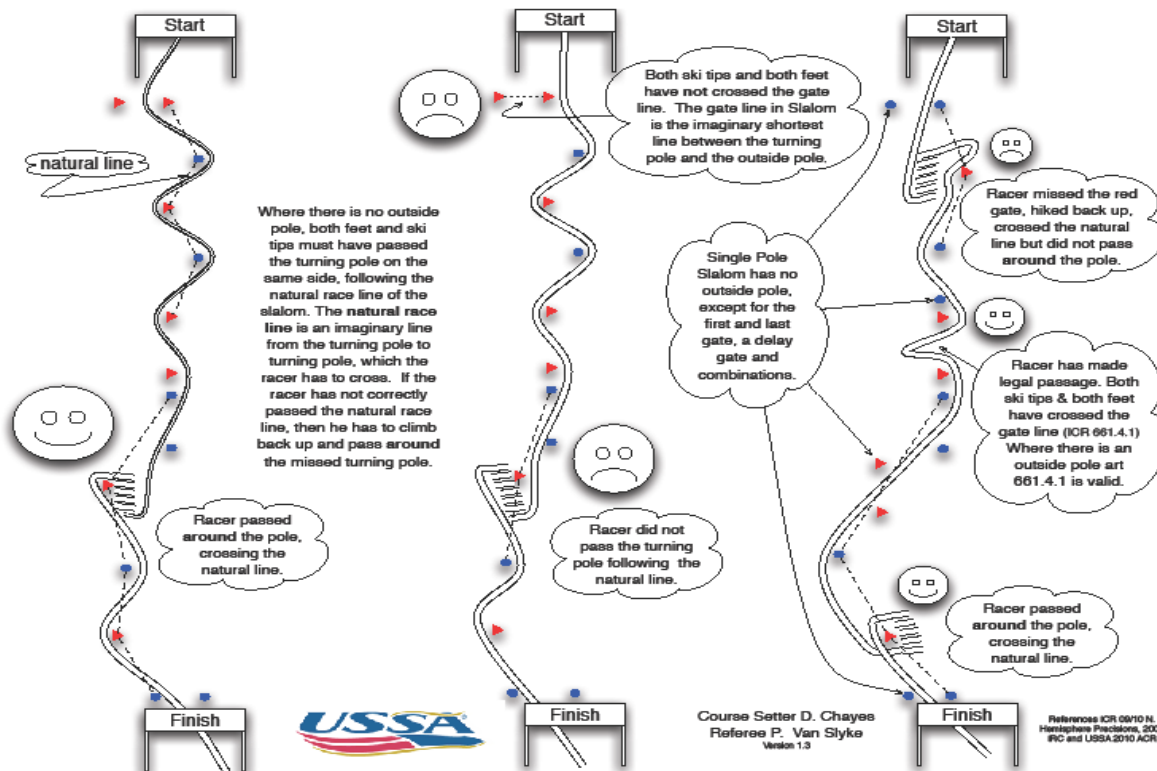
Start

natural line

Where there is no outside pole, both feet and ski tips must have passed the turning pole on the same side, following the natural race line of the slalom. The natural race line is an imaginary line from the turning pole to turning pole, which the racer has to cross. If the racer has not correctly passed the natural race line, then he has to climb back up and pass around the missed turning pole.

Racer passed around the pole, crossing the natural line.

Finish

Start

Both ski tips and both feet have not crossed the gate line. The gate line in Slalom is the imaginary shortest line between the turning pole and the outside pole.

Racer did not pass the turning pole following the natural line.

Finish

USSA

Course Setter D. Chayes
Referee P. Van Slyke
Version 1.3

Start

Single Pole Slalom has no outside pole, except for the first and last gate, a delay gate and combinations.

Racer missed the red gate, hiked back up, crossed the natural line but did not pass around the pole.

Racer has made legal passage. Both ski tips & both feet have crossed the gate line (ICR 661.4.1) Where there is an outside pole art 661.4.1 is valid.

Racer passed around the pole, crossing the natural line.

Finish

References ICR 09/10 N. Hemisphere Precisions, 20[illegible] IRC and USSA 2010 ACR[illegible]